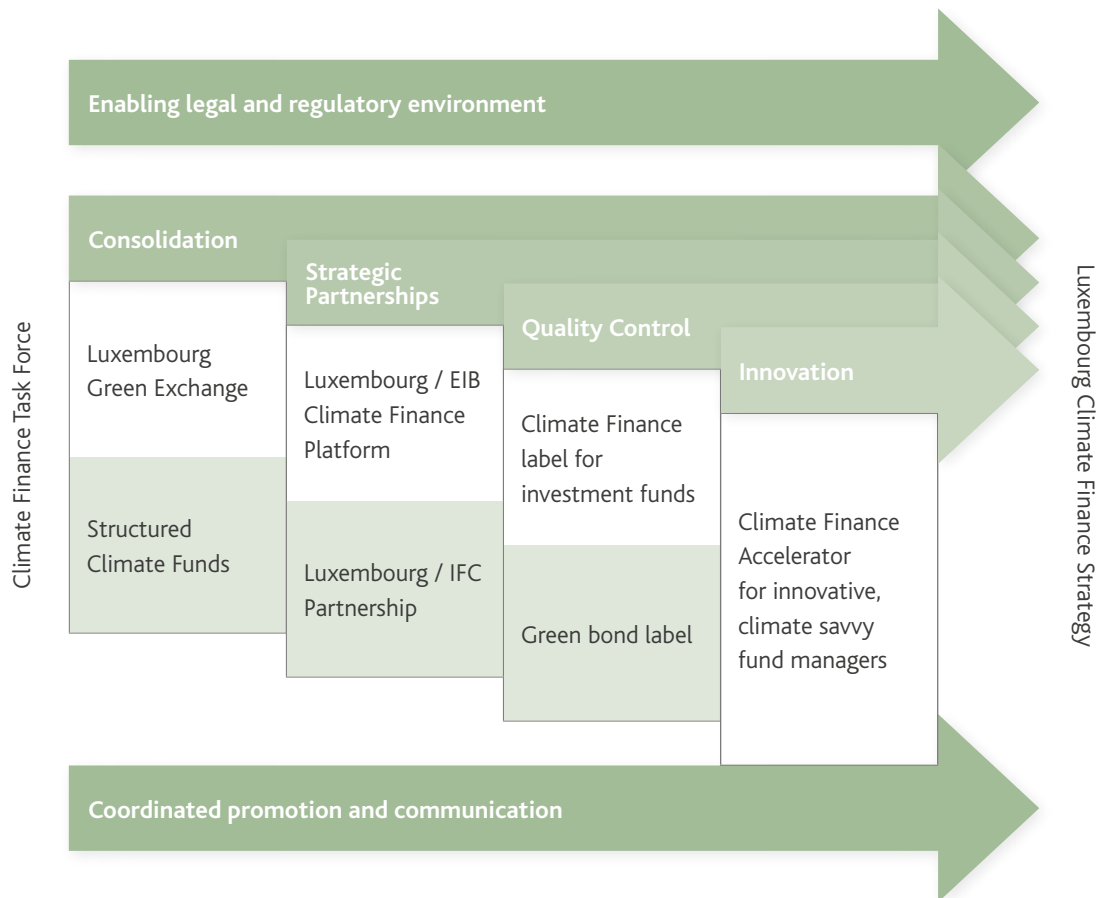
Climate Finance Task Force

Enabling legal and regulatory environment

Consolidation

Luxembourg Green Exchange

Structured Climate Funds

Strategic Partnerships

Luxembourg / EIB Climate Finance Platform

Luxembourg / IFC Partnership

Quality Control

Climate Finance label for investment funds

Green bond label

Innovation

Climate Finance Accelerator for innovative, climate savvy fund managers

Coordinated promotion and communication

Luxembourg Climate Finance Strategy